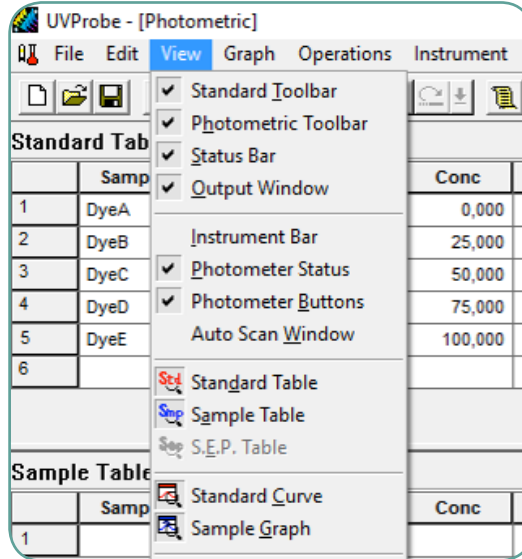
UVProbe - [Photometric]

File Edit View Graph Operations Instrument

Standard Toolbar
Photometric Toolbar
Status Bar
Output Window
Instrument Bar
Photometer Status
Photometer Buttons
Auto Scan Window
Standard Table
Sample Table
S.E.P. Table
Standard Curve
Sample Graph

Standard Tab

| | Samp | Conc |
|---|---|---|
| 1 | DyeA | 0,000 |
| 2 | DyeB | 25,000 |
| 3 | DyeC | 50,000 |
| 4 | DyeD | 75,000 |
| 5 | DyeE | 100,000 |
| 6 | | |

Sample Table

| | Samp | Conc |
|---|---|---|
| 1 | | |

Std
Smp
Sep